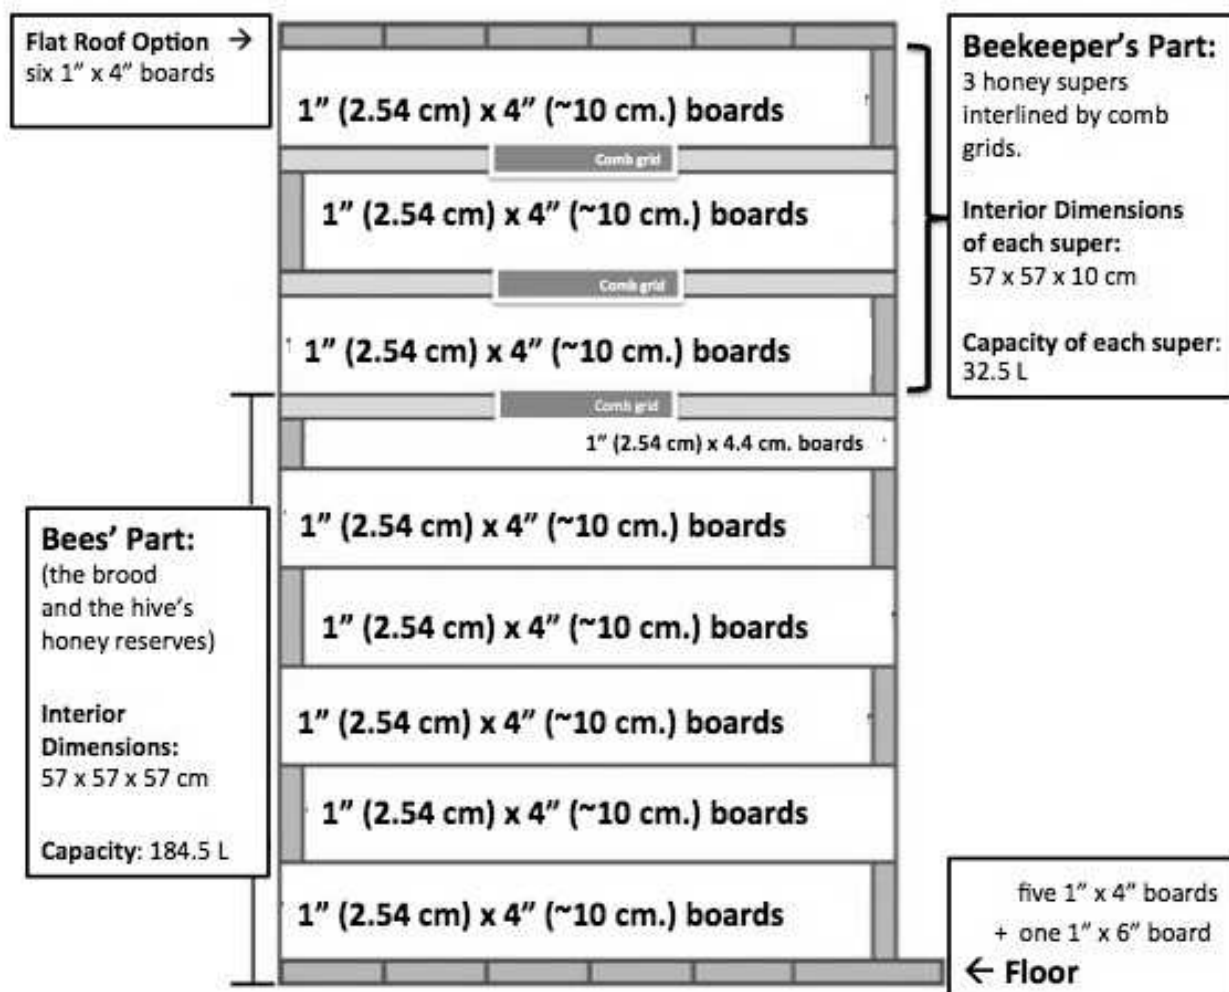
Flat Roof Option →
six 1" x 4" boards

Beekeeper's Part:
3 honey supers interlined by comb grids.

Interior Dimensions of each super:
57 x 57 x 10 cm

Capacity of each super:
32.5 L

1" (2.54 cm) x 4" (~10 cm.) boards

Comb grid

1" (2.54 cm) x 4" (~10 cm.) boards

Comb grid

1" (2.54 cm) x 4" (~10 cm.) boards

Comb grid

1" (2.54 cm) x 4.4 cm. boards

1" (2.54 cm) x 4" (~10 cm.) boards

1" (2.54 cm) x 4" (~10 cm.) boards

1" (2.54 cm) x 4" (~10 cm.) boards

1" (2.54 cm) x 4" (~10 cm.) boards

1" (2.54 cm) x 4" (~10 cm.) boards

Bees' Part:
(the brood and the hive's honey reserves)

Interior Dimensions:
57 x 57 x 57 cm

Capacity: 184.5 L

five 1" x 4" boards
+ one 1" x 6" board
← Floor